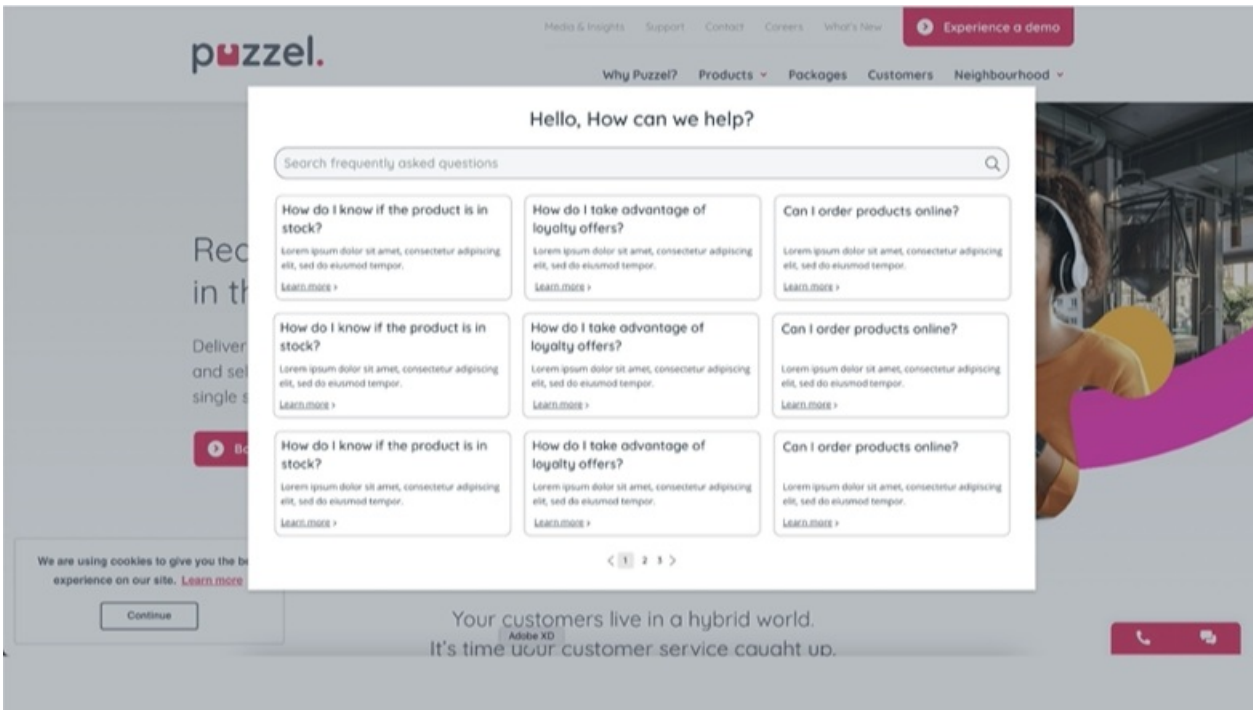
puzzel.

Media & Insights Support Contact Careers What's New

Experience a demo

Why Puzzel? Products Packages Customers Neighbourhood

Rec
in th

Deliver
and sel
single s

B

Hello, How can we help?

Search frequently asked questions

How do I know if the product is in stock?
Lorem ipsum dolor sit amet, consectetur adipiscing elit, sed do eiusmod tempor.
Learn more ›

How do I take advantage of loyalty offers?
Lorem ipsum dolor sit amet, consectetur adipiscing elit, sed do eiusmod tempor.
Learn more ›

Can I order products online?
Lorem ipsum dolor sit amet, consectetur adipiscing elit, sed do eiusmod tempor.
Learn more ›

How do I know if the product is in stock?
Lorem ipsum dolor sit amet, consectetur adipiscing elit, sed do eiusmod tempor.
Learn more ›

How do I take advantage of loyalty offers?
Lorem ipsum dolor sit amet, consectetur adipiscing elit, sed do eiusmod tempor.
Learn more ›

Can I order products online?
Lorem ipsum dolor sit amet, consectetur adipiscing elit, sed do eiusmod tempor.
Learn more ›

How do I know if the product is in stock?
Lorem ipsum dolor sit amet, consectetur adipiscing elit, sed do eiusmod tempor.
Learn more ›

How do I take advantage of loyalty offers?
Lorem ipsum dolor sit amet, consectetur adipiscing elit, sed do eiusmod tempor.
Learn more ›

Can I order products online?
Lorem ipsum dolor sit amet, consectetur adipiscing elit, sed do eiusmod tempor.
Learn more ›

‹ 1 2 3 ›

We are using cookies to give you the b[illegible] experience on our site. Learn more

Continue

Your customers live in a hybrid world.
Adobe XD
It's time your customer service caught up.